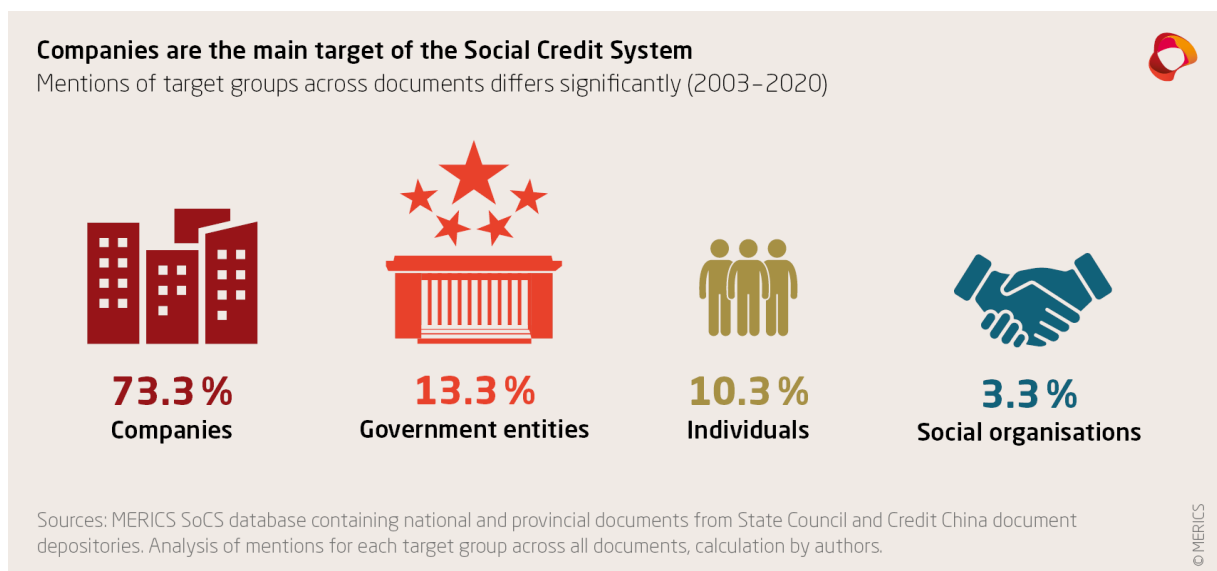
Companies are the main target of the Social Credit System
Mentions of target groups across documents differs significantly (2003–2020)

73.3 %
Companies

13.3 %
Government entities

10.3 %
Individuals

3.3 %
Social organisations

Sources: MERICS SoCS database containing national and provincial documents from State Council and Credit China document depositories. Analysis of mentions for each target group across all documents, calculation by authors.

© MERICS